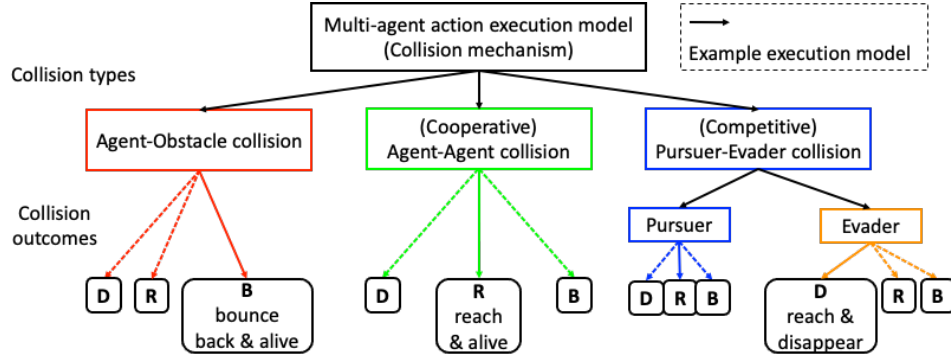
Multi-agent action execution model
(Collision mechanism)

Example execution model

Collision types

Agent-Obstacle collision

(Cooperative)
Agent-Agent collision

(Competitive)
Pursuer-Evader collision

Collision outcomes

Pursuer

Evader

D

R

B
bounce
back & alive

D

R
reach
& alive

B

D

R

B

D
reach &
disappear

R

B